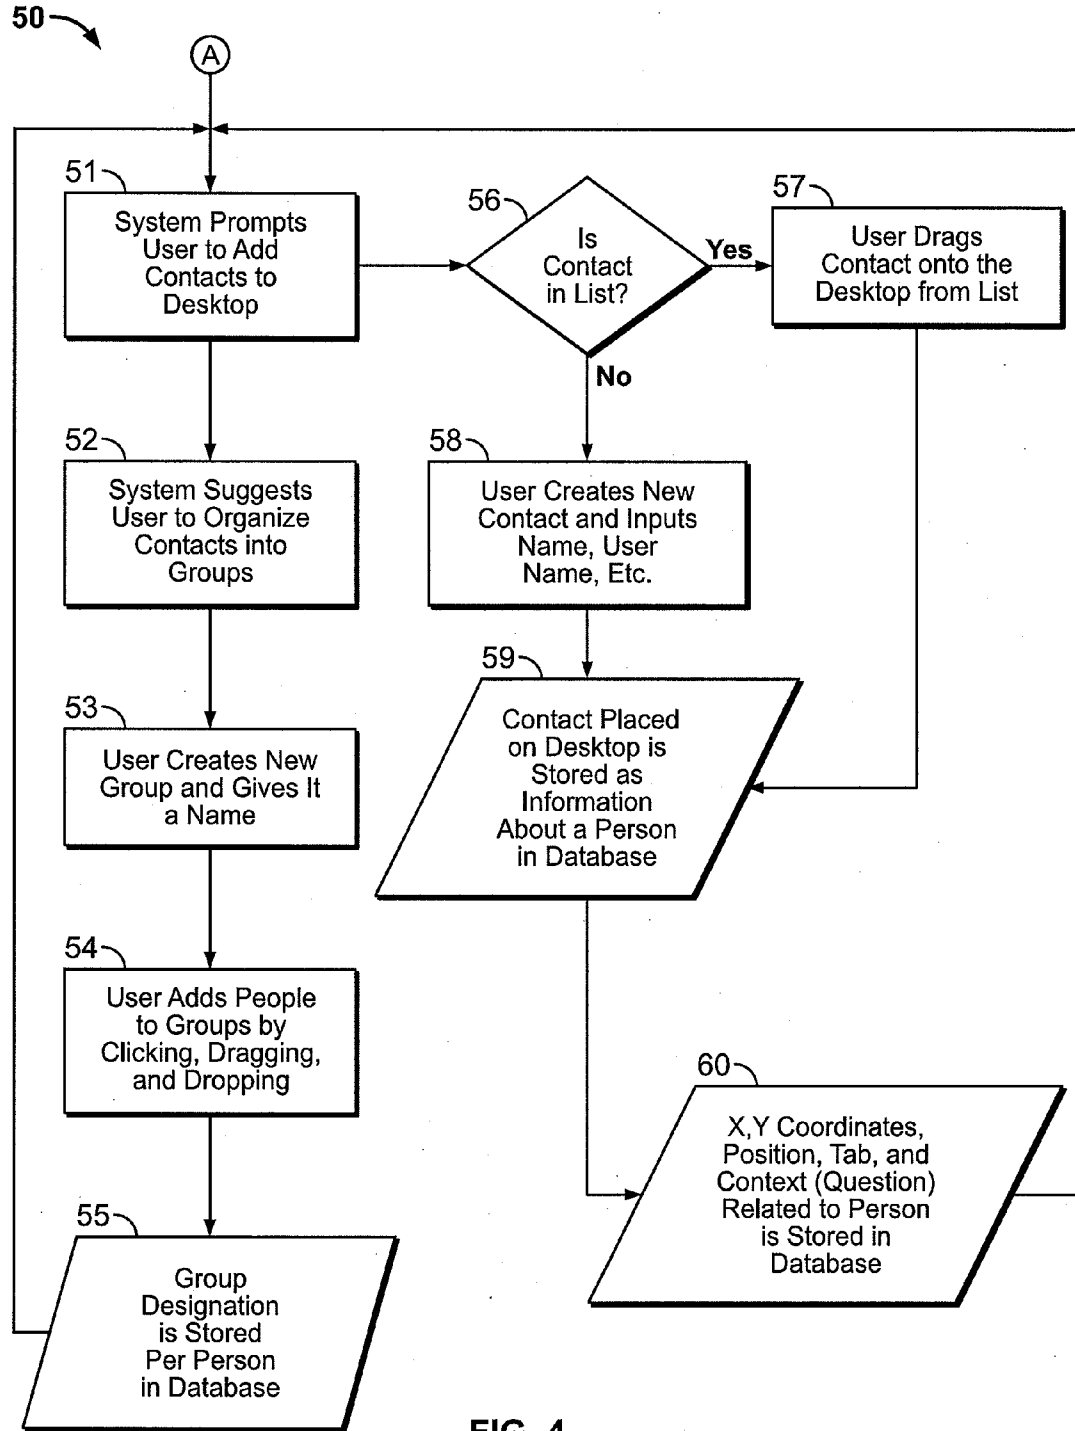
50

A

51
System Prompts User to Add Contacts to Desktop

56
Is Contact in List?

Yes

57
User Drags Contact onto the Desktop from List

No

52
System Suggests User to Organize Contacts into Groups

58
User Creates New Contact and Inputs Name, User Name, Etc.

59
Contact Placed on Desktop is Stored as Information About a Person in Database

53
User Creates New Group and Gives It a Name

54
User Adds People to Groups by Clicking, Dragging, and Dropping

60
X,Y Coordinates, Position, Tab, and Context (Question) Related to Person is Stored in Database

55
Group Designation is Stored Per Person in Database

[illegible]